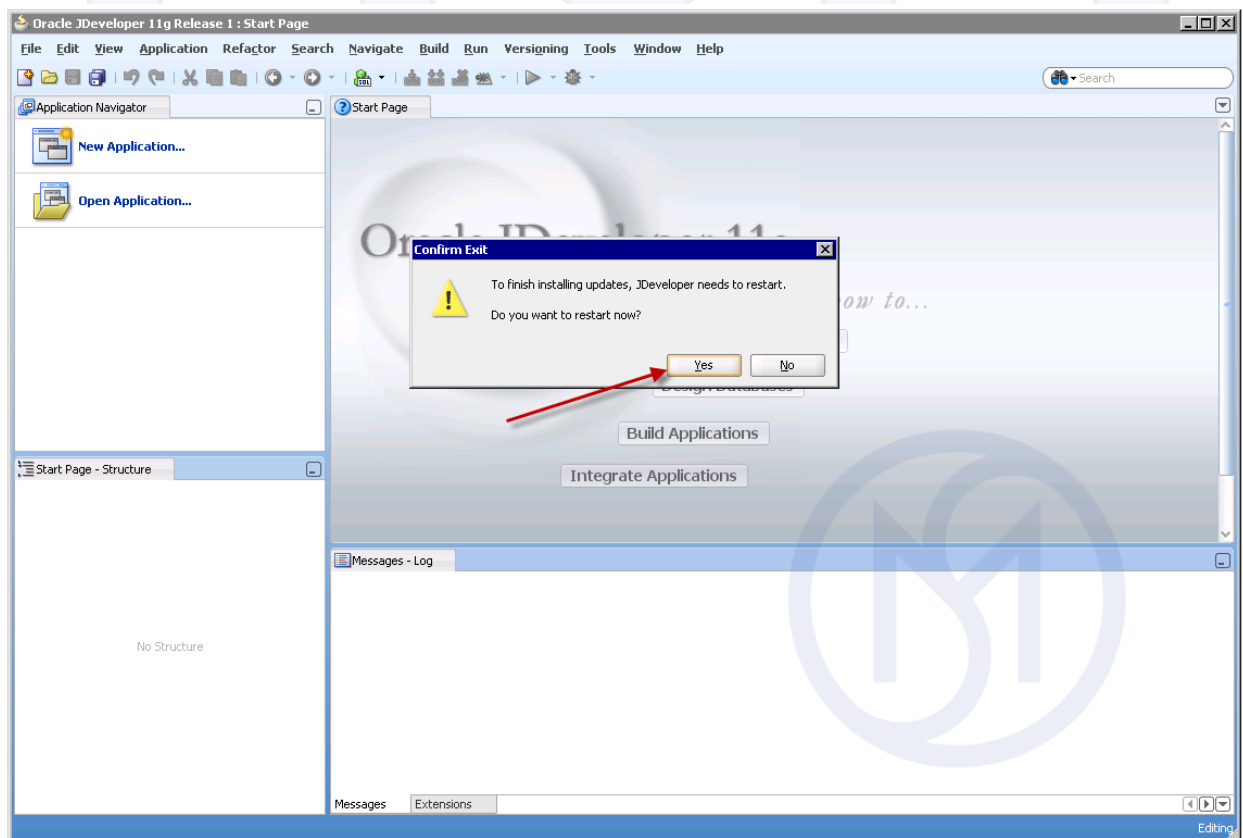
Oracle JDeveloper 11g Release 1 : Start Page

File Edit View Application Refactor Search Navigate Build Run Versioning Tools Window Help

Search

Application Navigator

New Application...

Open Application...

Start Page

Or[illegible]

Confirm Exit

To finish installing updates, JDeveloper needs to restart.

Do you want to restart now?

Yes No

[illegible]ow to...

Design Databases

Build Applications

Integrate Applications

Start Page - Structure

No Structure

Messages - Log

Messages Extensions

Editing